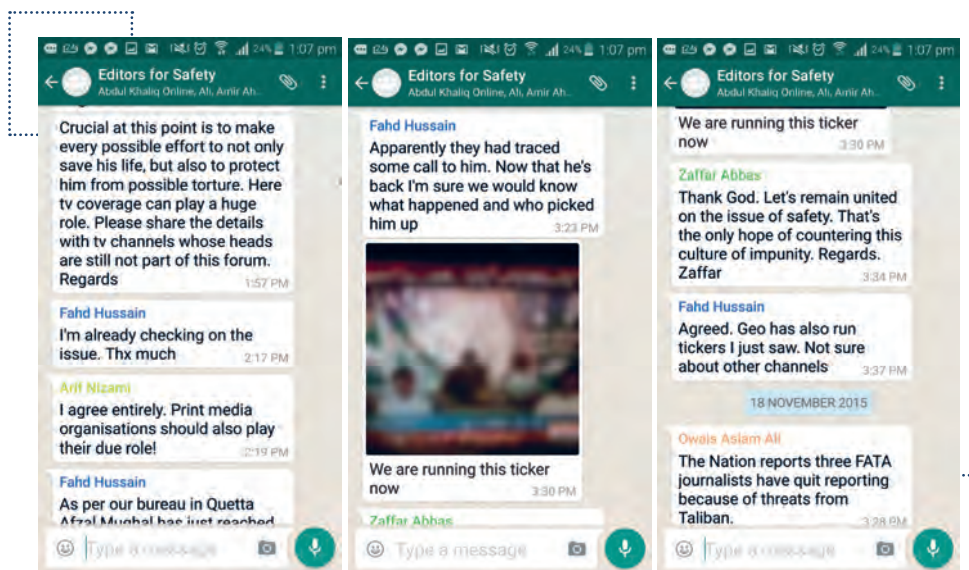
24% 1:07 pm
Editors for Safety
Abdul Khaliq Online, Ali, Amir Ah...

Crucial at this point is to make every possible effort to not only save his life, but also to protect him from possible torture. Here tv coverage can play a huge role. Please share the details with tv channels whose heads are still not part of this forum. Regards
1:57 PM

Fahd Hussain
I'm already checking on the issue. Thx much
2:17 PM

Arif Nizami
I agree entirely. Print media organisations should also play their due role!
2:19 PM

Fahd Hussain
As per our bureau in Quetta Afzal Mughal has just reached

Type a message

24% 1:07 pm
Editors for Safety
Abdul Khaliq Online, Ali, Amir Ah...

Fahd Hussain
Apparently they had traced some call to him. Now that he's back I'm sure we would know what happened and who picked him up
3:23 PM

We are running this ticker now
3:30 PM

Zaffar Abbas

Type a message

24% 1:07 pm
Editors for Safety
Abdul Khaliq Online, Ali, Amir Ah...

We are running this ticker now
3:30 PM

Zaffar Abbas
Thank God. Let's remain united on the issue of safety. That's the only hope of countering this culture of impunity. Regards. Zaffar
3:34 PM

Fahd Hussain
Agreed. Geo has also run tickers I just saw. Not sure about other channels
3:37 PM

18 NOVEMBER 2015

Owais Aslam Ali
The Nation reports three FATA journalists have quit reporting because of threats from Taliban.
3:28 PM

Type a message